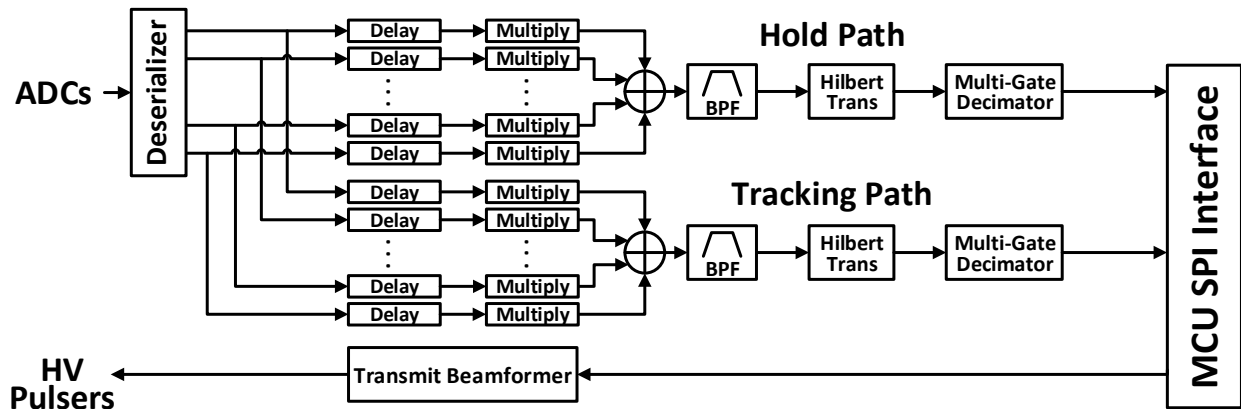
ADCs

Deserializer

Delay
Delay
Delay
Delay

Multiply
Multiply
Multiply
Multiply

Hold Path

BPF

Hilbert Trans

Multi-Gate Decimator

Delay
Delay
Delay
Delay

Multiply
Multiply
Multiply
Multiply

Tracking Path

BPF

Hilbert Trans

Multi-Gate Decimator

MCU SPI Interface

HV Pulsers

Transmit Beamformer